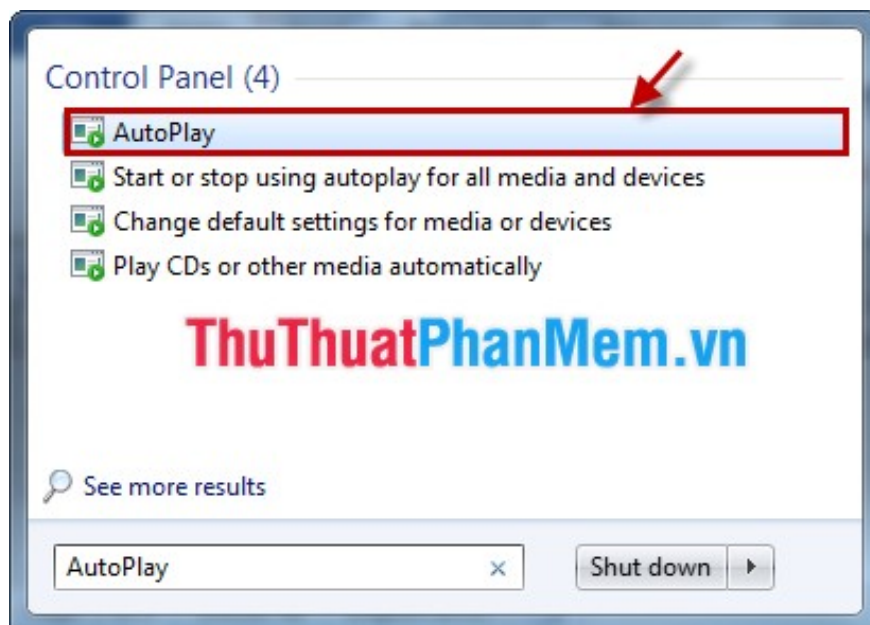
Control Panel (4)

AutoPlay

Start or stop using autoplay for all media and devices

Change default settings for media or devices

Play CDs or other media automatically

ThuThuatPhanMem.vn

See more results

AutoPlay ×

Shut down